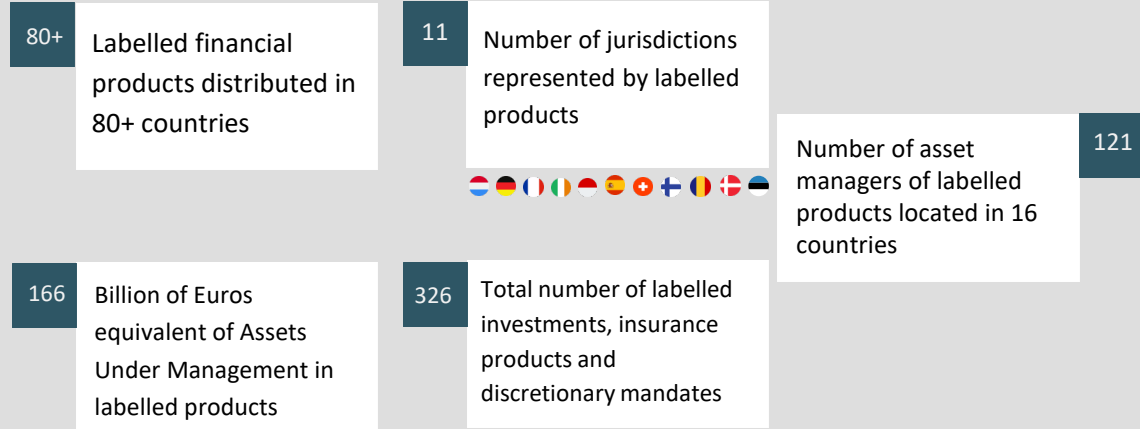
80+

Labelled financial products distributed in 80+ countries

11

Number of jurisdictions represented by labelled products

Number of asset managers of labelled products located in 16 countries

121

166

Billion of Euros equivalent of Assets Under Management in labelled products

326

Total number of labelled investments, insurance products and discretionary mandates